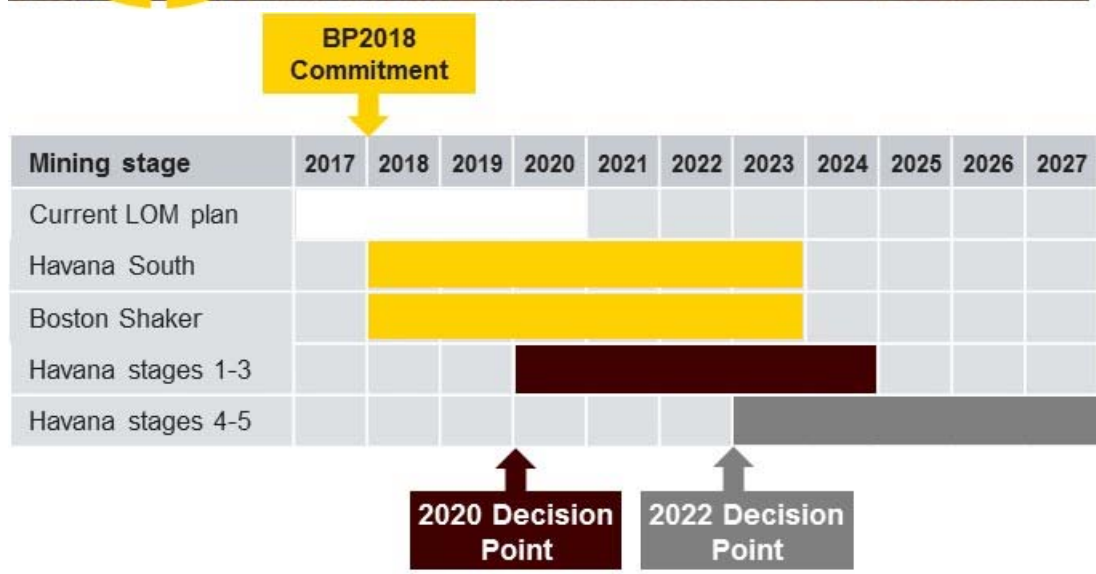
BP2018 Commitment

| Mining stage | 2017 | 2018 | 2019 | 2020 | 2021 | 2022 | 2023 | 2024 | 2025 | 2026 | 2027 |
|---|---|---|---|---|---|---|---|---|---|---|---|
| Current LOM plan | | | | | | | | | | | |
| Havana South | | | | | | | | | | | |
| Boston Shaker | | | | | | | | | | | |
| Havana stages 1-3 | | | | | | | | | | | |
| Havana stages 4-5 | | | | | | | | | | | |

2020 Decision Point

2022 Decision Point